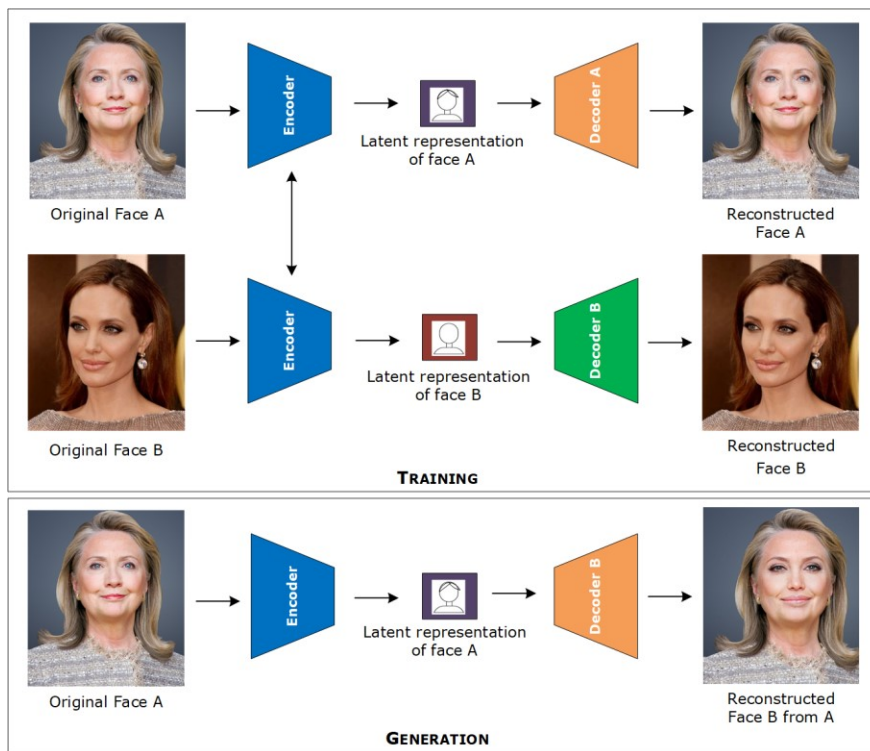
Encoder

Latent representation of face A

Decoder A

Original Face A

Reconstructed Face A

Encoder

Latent representation of face B

Decoder B

Original Face B

Reconstructed Face B

TRAINING

Encoder

Latent representation of face A

Decoder B

Original Face A

Reconstructed Face B from A

GENERATION